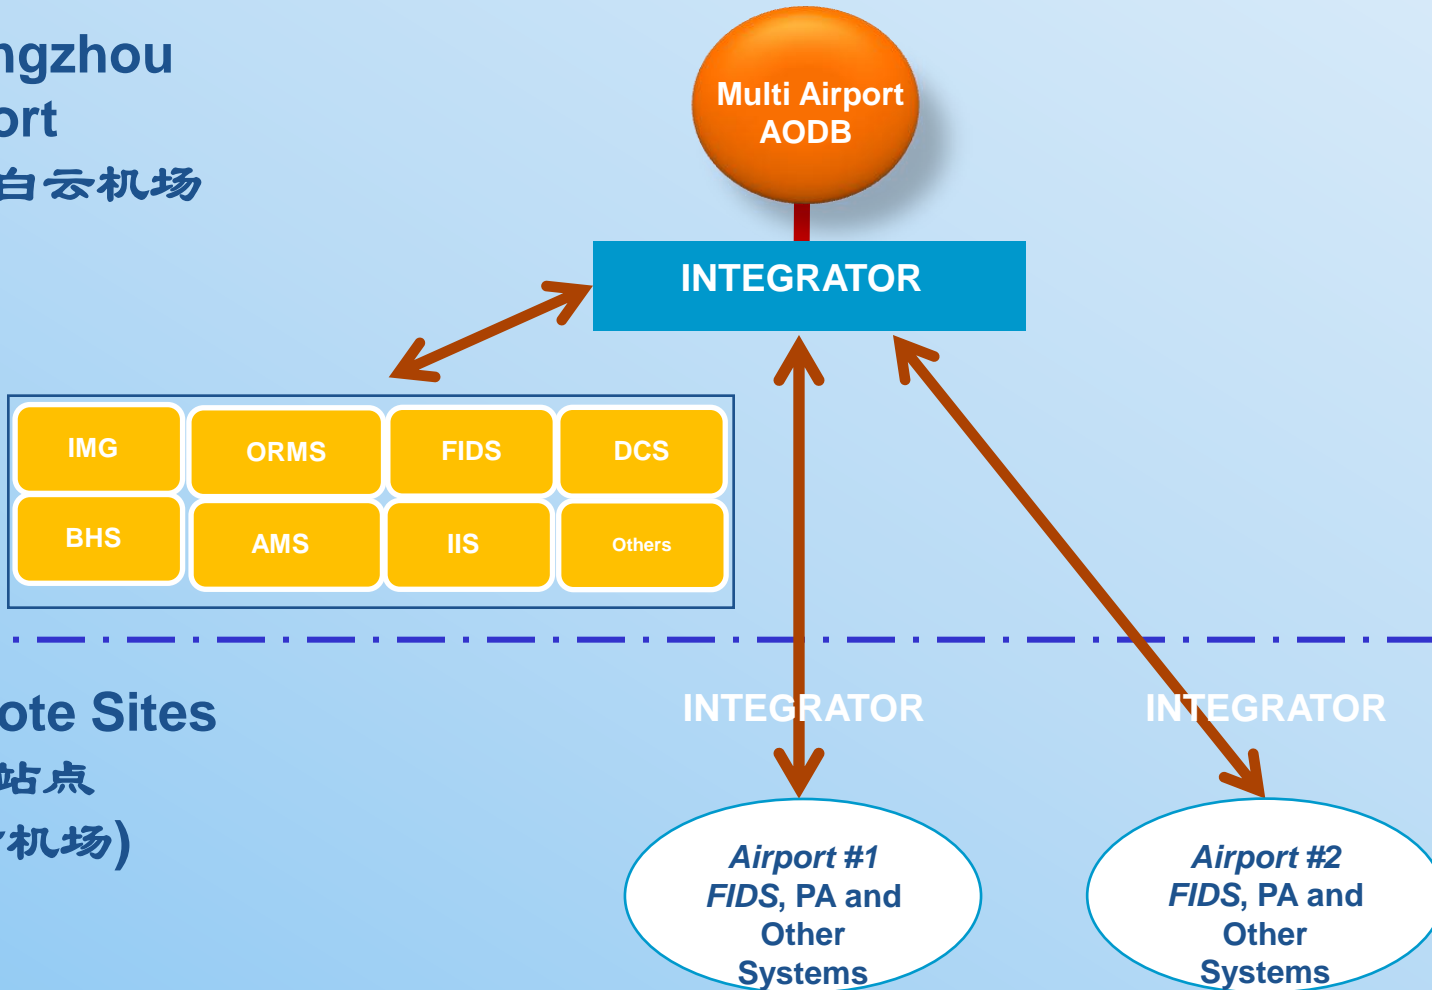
ngzhou
ort
白云机场

Multi Airport AODB

INTEGRATOR

IMG
ORMS
FIDS
DCS
BHS
AMS
IIS
Others

ote Sites
站点
机场)

INTEGRATOR

INTEGRATOR

Airport #1
FIDS, PA and Other Systems

Airport #2
FIDS, PA and Other Systems